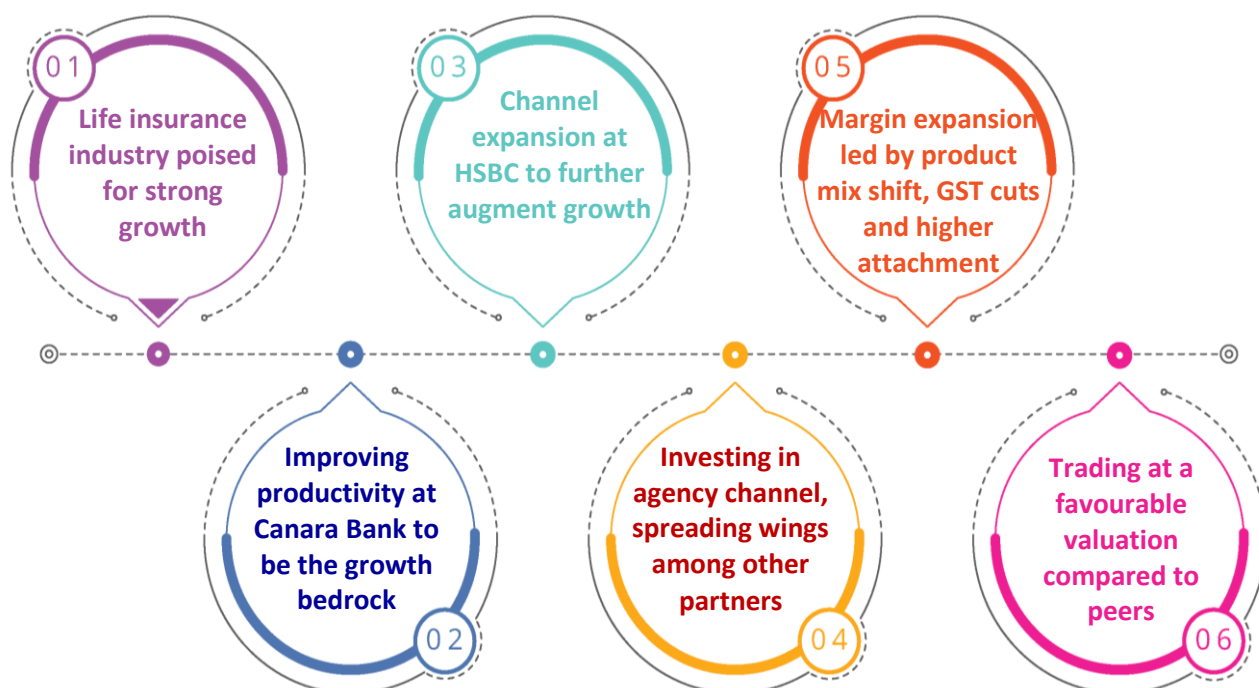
01
Life insurance industry poised for strong growth

03
Channel expansion at HSBC to further augment growth

05
Margin expansion led by product mix shift, GST cuts and higher attachment

Improving productivity at Canara Bank to be the growth bedrock
02

Investing in agency channel, spreading wings among other partners
04

Trading at a favourable valuation compared to peers
06